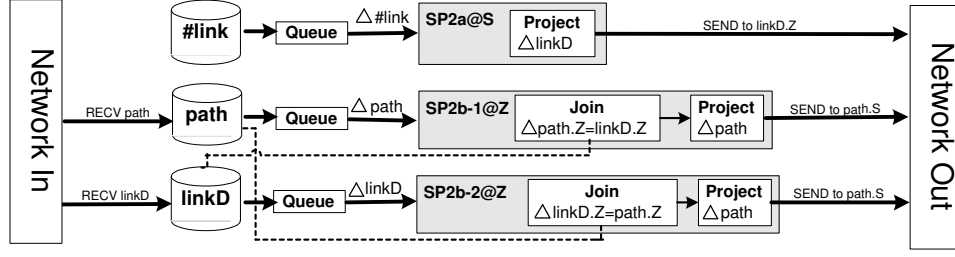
Network In

#link
Queue
$\triangle$#link
SP2a@S
Project
$\triangle$linkD
SEND to linkD.Z

RECV path
path
Queue
$\triangle$path
SP2b-1@Z
Join
$\triangle$path.Z=linkD.Z
Project
$\triangle$path
SEND to path.S

RECV linkD
linkD
Queue
$\triangle$linkD
SP2b-2@Z
Join
$\triangle$linkD.Z=path.Z
Project
$\triangle$path
SEND to path.S

Network Out